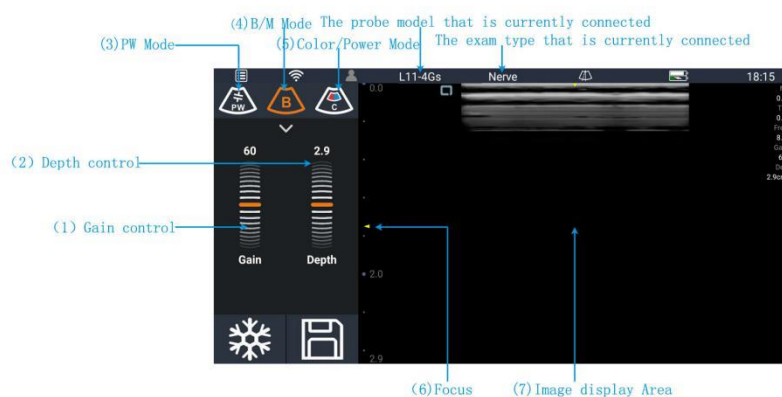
(4)B/M Mode The probe model that is currently connected
(3)PW Mode
(5)Color/Power Mode
The exam type that is currently connected

L11-4Gs Nerve 18:15

PW B C

0.0

60 2.9

(2) Depth control

(1) Gain control

Gain Depth

2.0

2.9

(6)Focus
(7)Image display Area